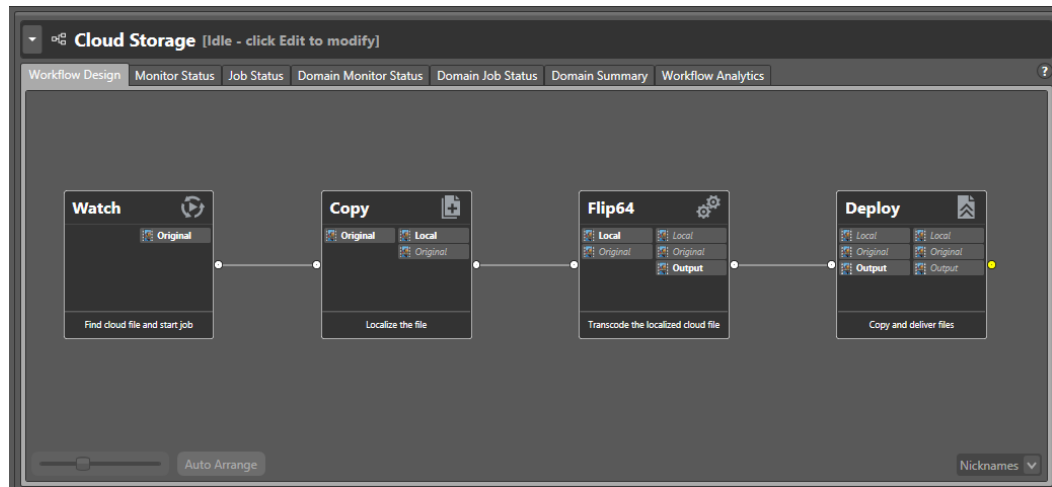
Cloud Storage [Idle - click Edit to modify]

Workflow Design | Monitor Status | Job Status | Domain Monitor Status | Domain Job Status | Domain Summary | Workflow Analytics

?

Watch

Original

Find cloud file and start job

Copy

Original

Local

Original

Localize the file

Flip64

Local

Original

Local

Original

Output

Transcode the localized cloud file

Deploy

Local

Original

Output

Local

Original

Output

Copy and deliver files

Auto Arrange

Nicknames